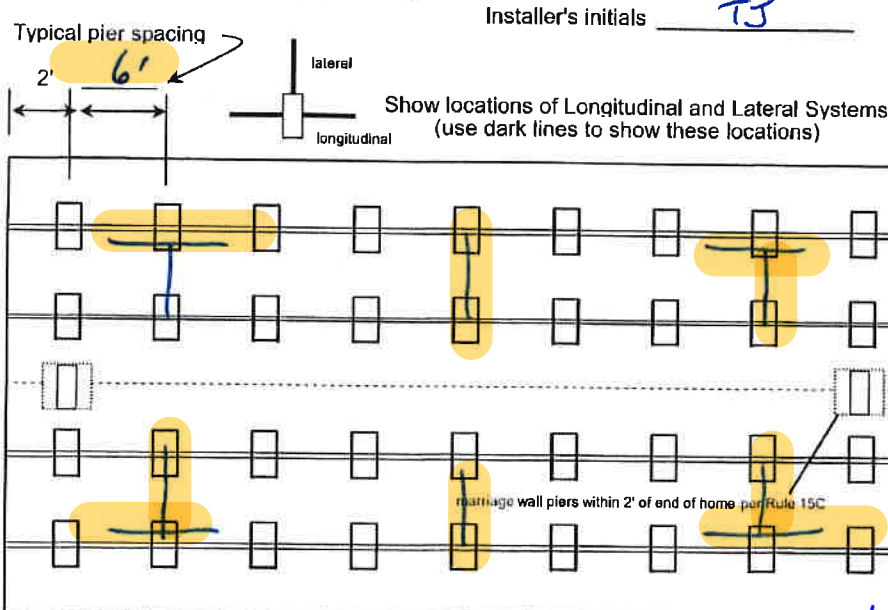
Installer's initials TJ

Typical pier spacing

2'

6'

lateral

longitudinal

Show locations of Longitudinal and Lateral Systems
(use dark lines to show these locations)

marriage wall piers within 2' of end of home per Rule 15C